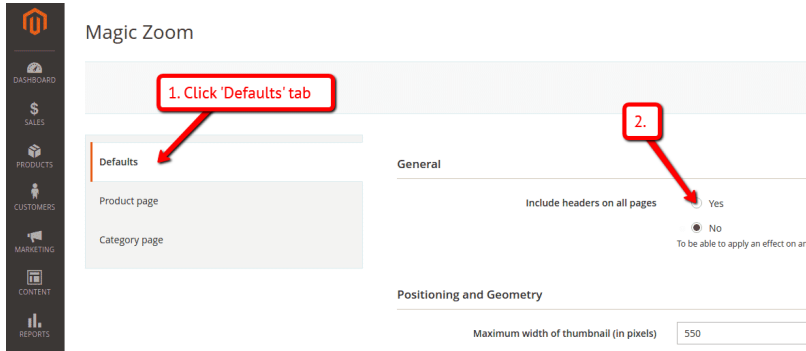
DASHBOARD
SALES
PRODUCTS
CUSTOMERS
MARKETING
CONTENT
REPORTS

Magic Zoom

1. Click 'Defaults' tab

2.

Defaults
Product page
Category page

General

Include headers on all pages
Yes
No
To be able to apply an effect on a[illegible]

Positioning and Geometry

Maximum width of thumbnail (in pixels) 550